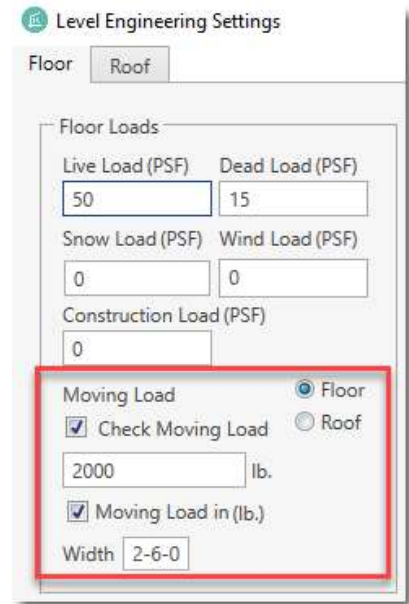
Level Engineering Settings

Floor Roof

Floor Loads

Live Load (PSF) Dead Load (PSF)
50 15

Snow Load (PSF) Wind Load (PSF)
0 0

Construction Load (PSF)
0

Moving Load
Floor
Roof
Check Moving Load
2000 lb.
Moving Load in (lb.)
Width 2-6-0